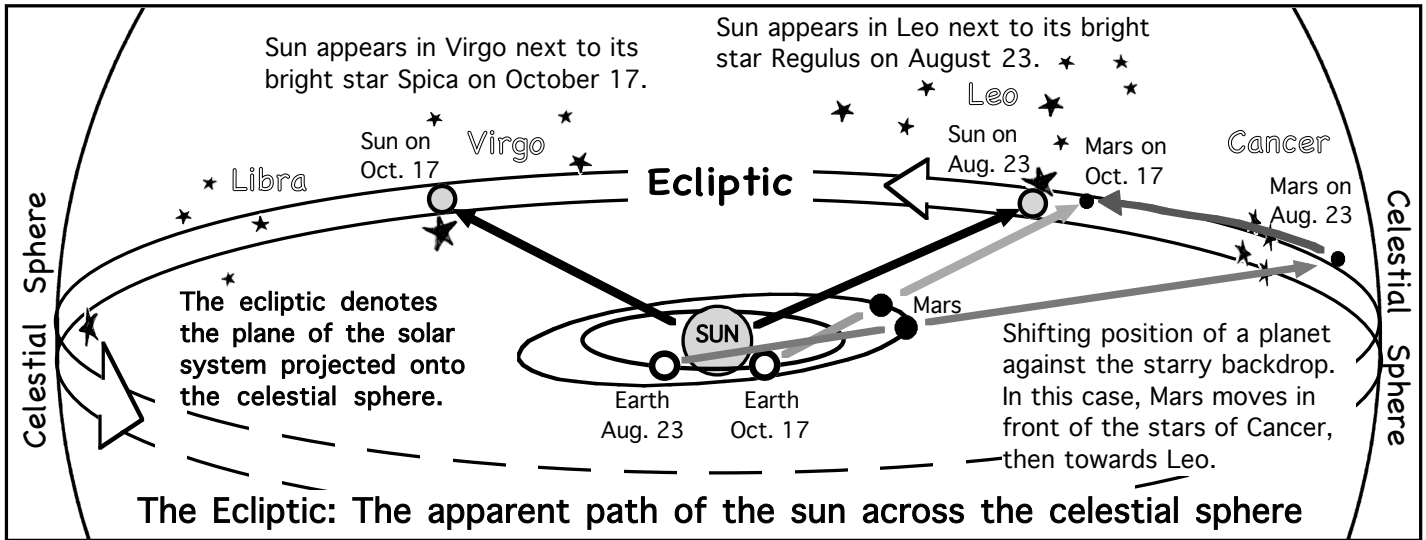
Sun appears in Virgo next to its bright star Spica on October 17.

Sun appears in Leo next to its bright star Regulus on August 23.

Leo

Virgo

Sun on Oct. 17

Sun on Aug. 23

Mars on Oct. 17

Cancer

Mars on Aug. 23

Libra

Ecliptic

Celestial Sphere

Celestial Sphere

The ecliptic denotes the plane of the solar system projected onto the celestial sphere.

Mars

SUN

Earth Aug. 23

Earth Oct. 17

Shifting position of a planet against the starry backdrop. In this case, Mars moves in front of the stars of Cancer, then towards Leo.

The Ecliptic: The apparent path of the sun across the celestial sphere